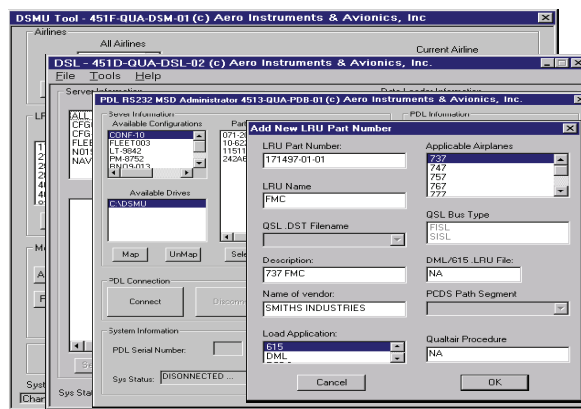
DSMU Tool - 451F-QUA-DSM-01 (c) Aero Instruments & Avionics, Inc

Airlines

All Airlines

Current Airline

ALL
CFG
CFG
FLEE
N01
NAV

Mo
A
F

Syst
Char

DSL - 451D-QUA-DSL-02 (c) Aero Instruments & Avionics, Inc.

File Tools Help

Server Information

Data Loader Information

Sys Sta

PDL RS232 MSD Administrator 4513-QUA-PDB-01 (c) Aero Instruments & Avionics, Inc.

Server Information

Available Configurations

CONF-10
FLEET003
LT-9842
PM-8752
RN/09-013

Part
071-2
10-62
11511
242AE

Available Drives

C:\DSMU

Map

UnMap

Sele

PDL Connection

Connect

Disconne

System Information

PDL Serial Number:

Sys Status: DISCONNECTED ...

PDL Information

Se

Add New LRU Part Number

LRU Part Number:

171497-01-01

LRU Name

FMC

QSL .DST Filename

Description:

737 FMC

Name of vendor:

SMITHS INDUSTRIES

Load Application:

615
DML

Applicable Airplanes

737
747
757
767
777

QSL Bus Type

FISL
SISL

DML/615 .LRU File:

NA

PCDS Path Segment

Qualtair Procedure

NA

Cancel

OK